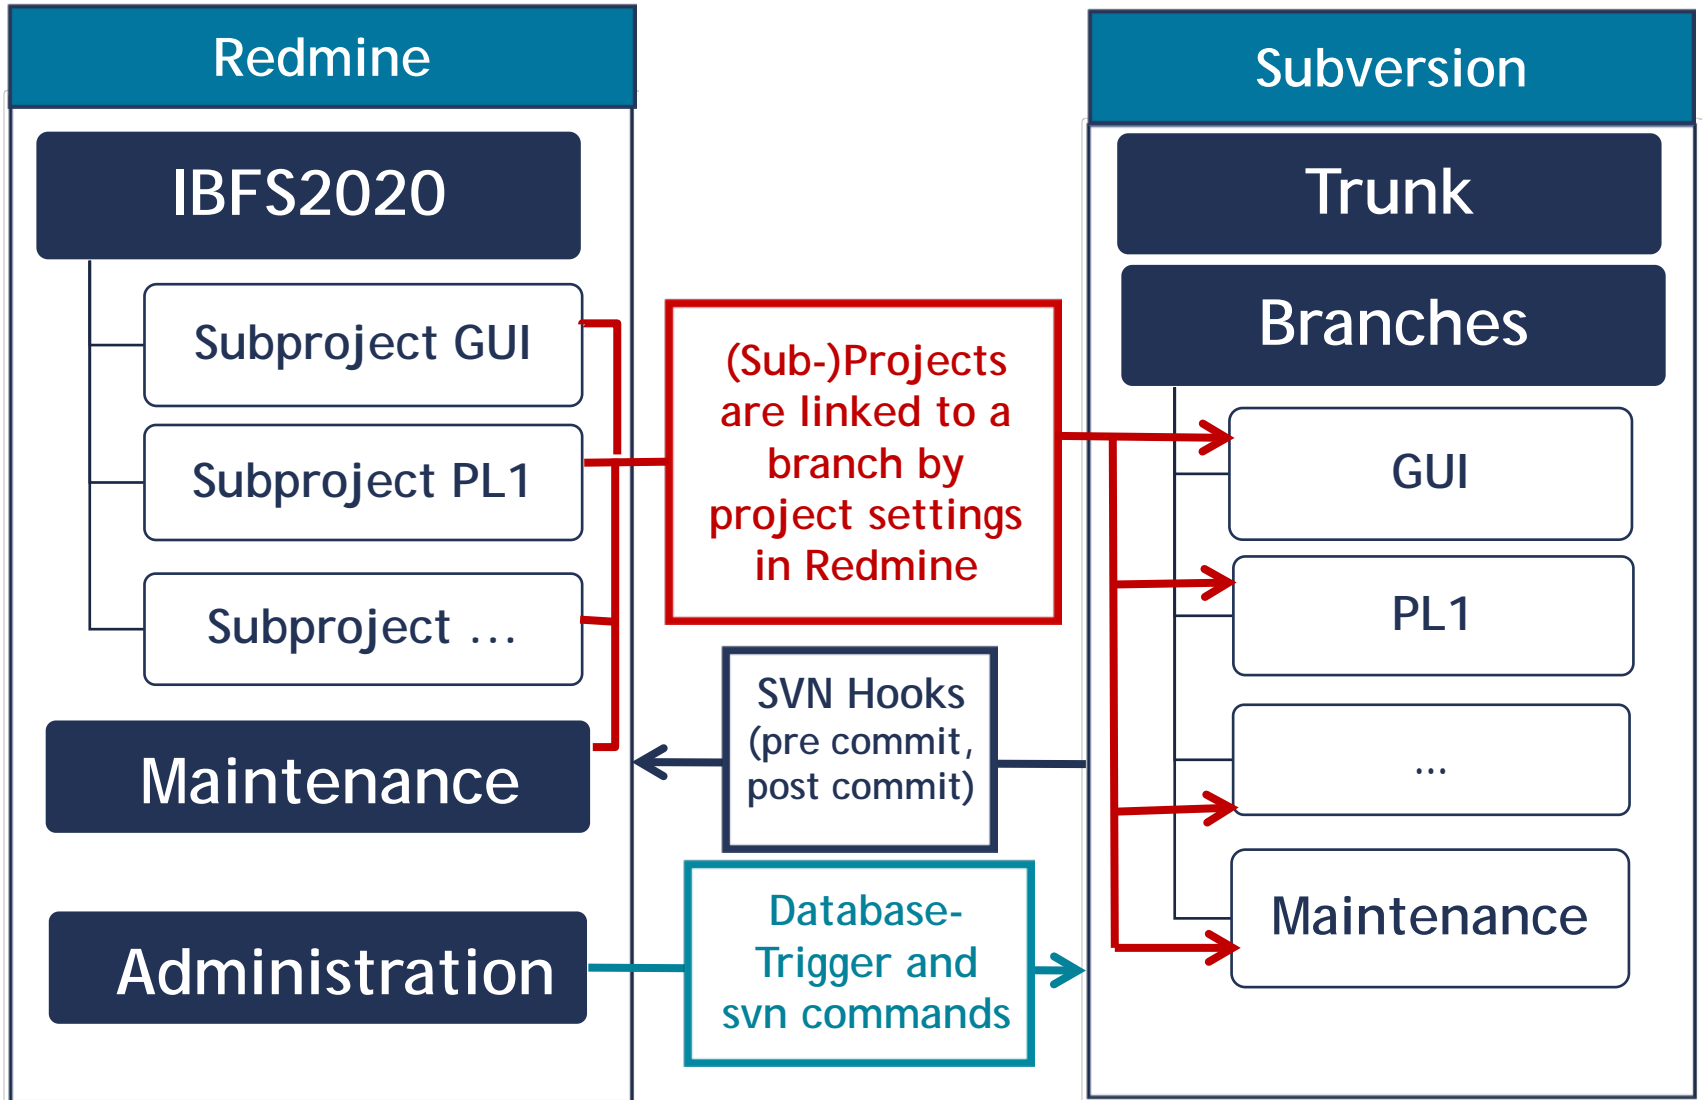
Redmine

IBFS2020

Subproject GUI

Subproject PL1

Subproject …

Maintenance

Administration

(Sub-)Projects are linked to a branch by project settings in Redmine

SVN Hooks (pre commit, post commit)

Database-Trigger and svn commands

Subversion

Trunk

Branches

GUI

PL1

…

Maintenance